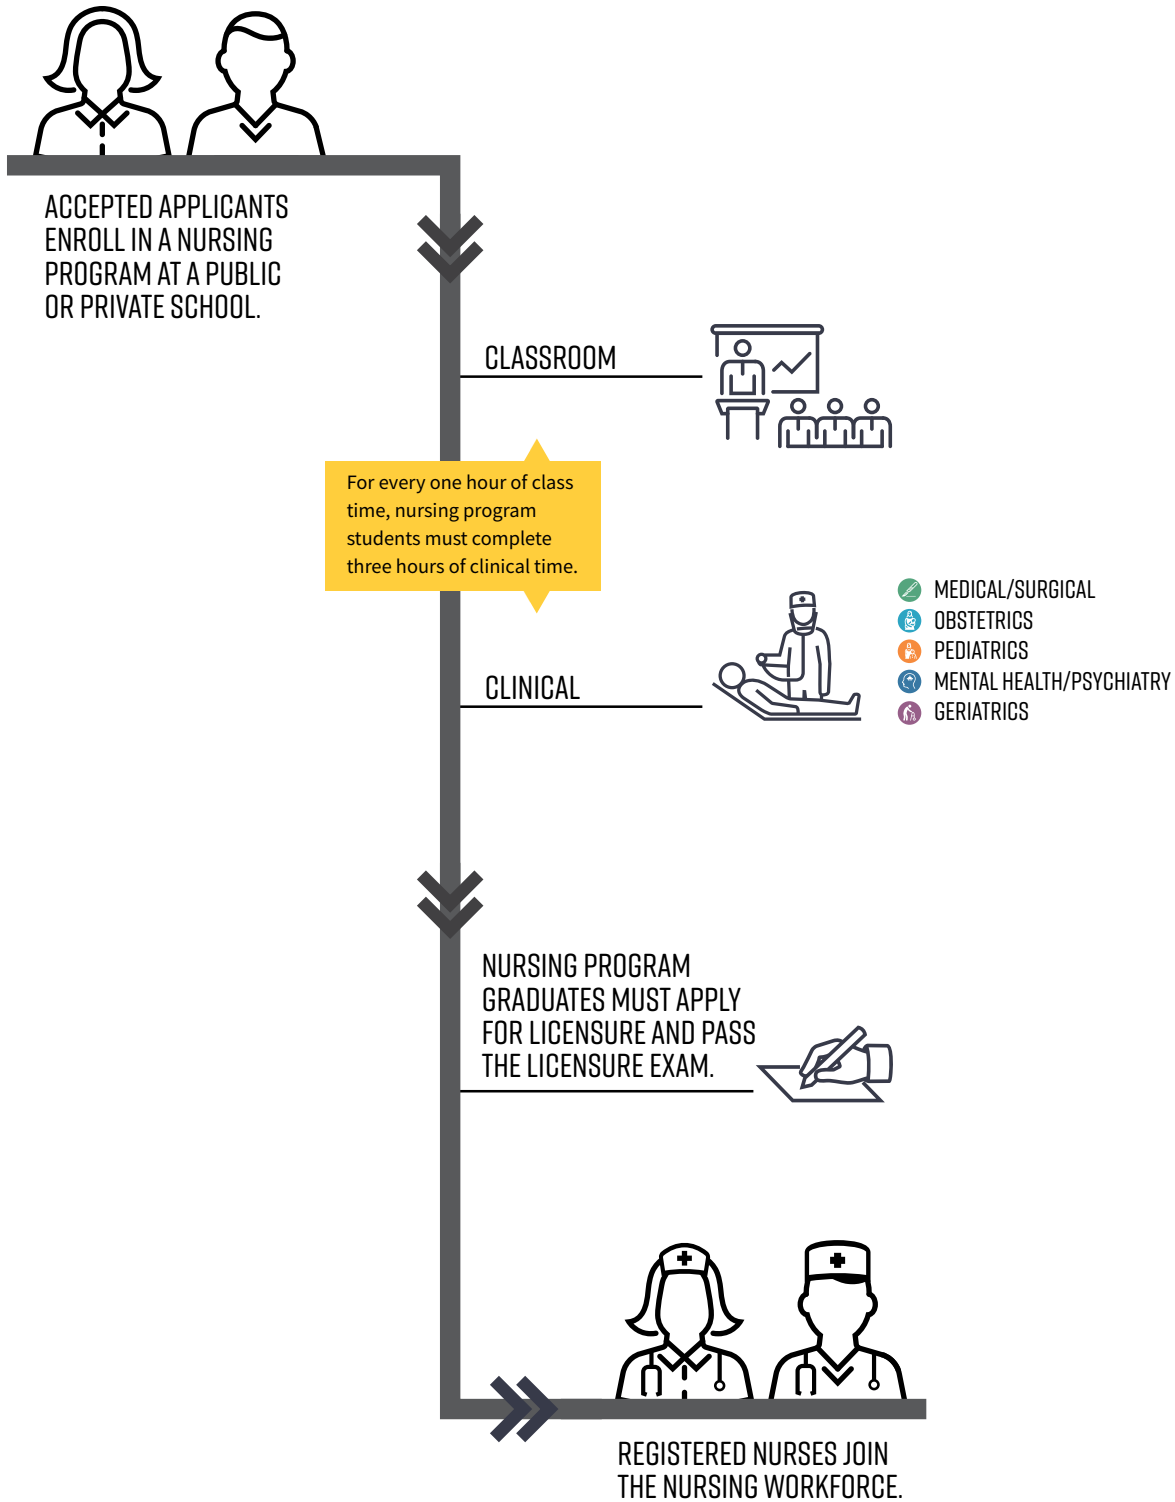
ACCEPTED APPLICANTS ENROLL IN A NURSING PROGRAM AT A PUBLIC OR PRIVATE SCHOOL.

CLASSROOM

For every one hour of class time, nursing program students must complete three hours of clinical time.

CLINICAL

MEDICAL/SURGICAL
OBSTETRICS
PEDIATRICS
MENTAL HEALTH/PSYCHIATRY
GERIATRICS

NURSING PROGRAM GRADUATES MUST APPLY FOR LICENSURE AND PASS THE LICENSURE EXAM.

REGISTERED NURSES JOIN THE NURSING WORKFORCE.